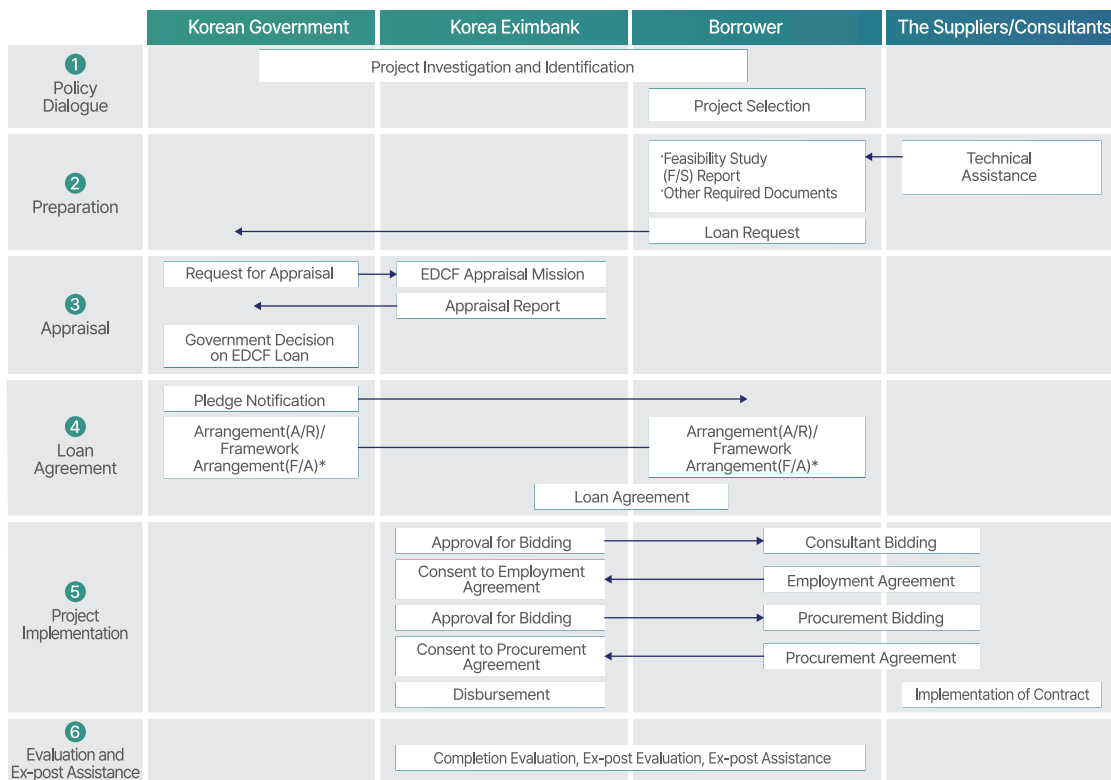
| | Korean Government | Korea Eximbank | Borrower | The Suppliers/Consultants |
|---|---|---|---|---|
| 1 Policy Dialogue | Project Investigation and Identification | | Project Selection | |
| 2 Preparation | | | ·Feasibility Study (F/S) Report ·Other Required Documents; Loan Request | Technical Assistance |
| 3 Appraisal | Request for Appraisal; Government Decision on EDCF Loan | EDCF Appraisal Mission; Appraisal Report | | |
| 4 Loan Agreement | Pledge Notification; Arrangement(A/R)/ Framework Arrangement(F/A)* | Loan Agreement | Arrangement(A/R)/ Framework Arrangement(F/A)* | |
| 5 Project Implementation | | Approval for Bidding; Consent to Employment Agreement; Approval for Bidding; Consent to Procurement Agreement; Disbursement | Consultant Bidding; Employment Agreement; Procurement Bidding; Procurement Agreement | Implementation of Contract |
| 6 Evaluation and Ex-post Assistance | | Completion Evaluation, Ex-post Evaluation, Ex-post Assistance | | |